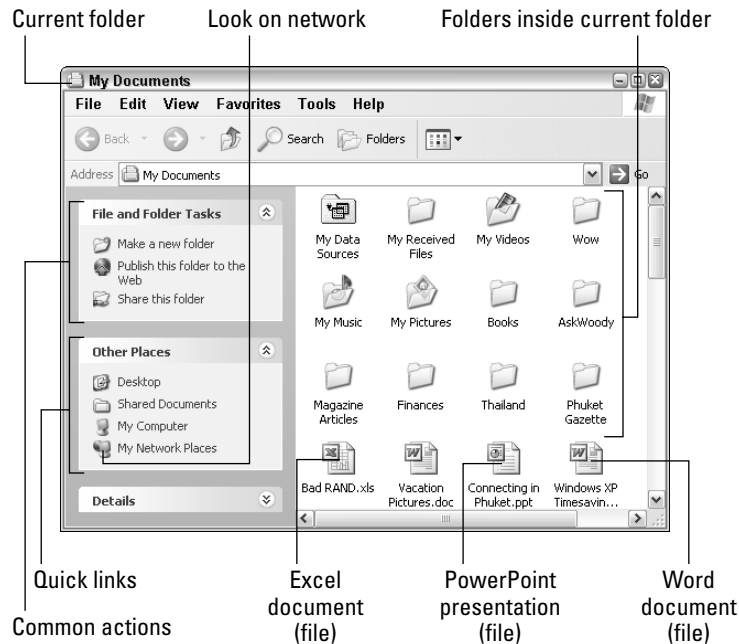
Current folder

Look on network

Folders inside current folder

My Documents

File Edit View Favorites Tools Help

Back

Search

Folders

Address My Documents

Go

File and Folder Tasks

Make a new folder

Publish this folder to the Web

Share this folder

Other Places

Desktop

Shared Documents

My Computer

My Network Places

Details

My Data Sources

My Received Files

My Videos

Wow

My Music

My Pictures

Books

AskWoody

Magazine Articles

Finances

Thailand

Phuket Gazette

Bad RAND.xls

Vacation Pictures.doc

Connecting in Phuket.ppt

Windows XP Timesavin...

Quick links

Common actions

Excel document (file)

PowerPoint presentation (file)

Word document (file)